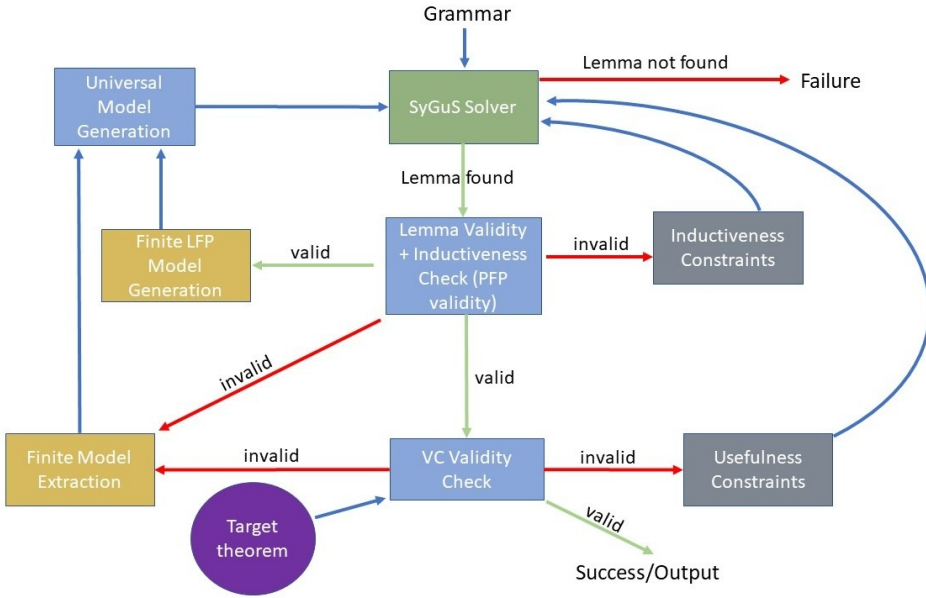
Grammar

Universal Model Generation

SyGuS Solver

Lemma not found

Failure

Lemma found

Finite LFP Model Generation

valid

Lemma Validity + Inductiveness Check (PFP validity)

invalid

Inductiveness Constraints

invalid

valid

Finite Model Extraction

invalid

VC Validity Check

invalid

Usefulness Constraints

Target theorem

valid

Success/Output